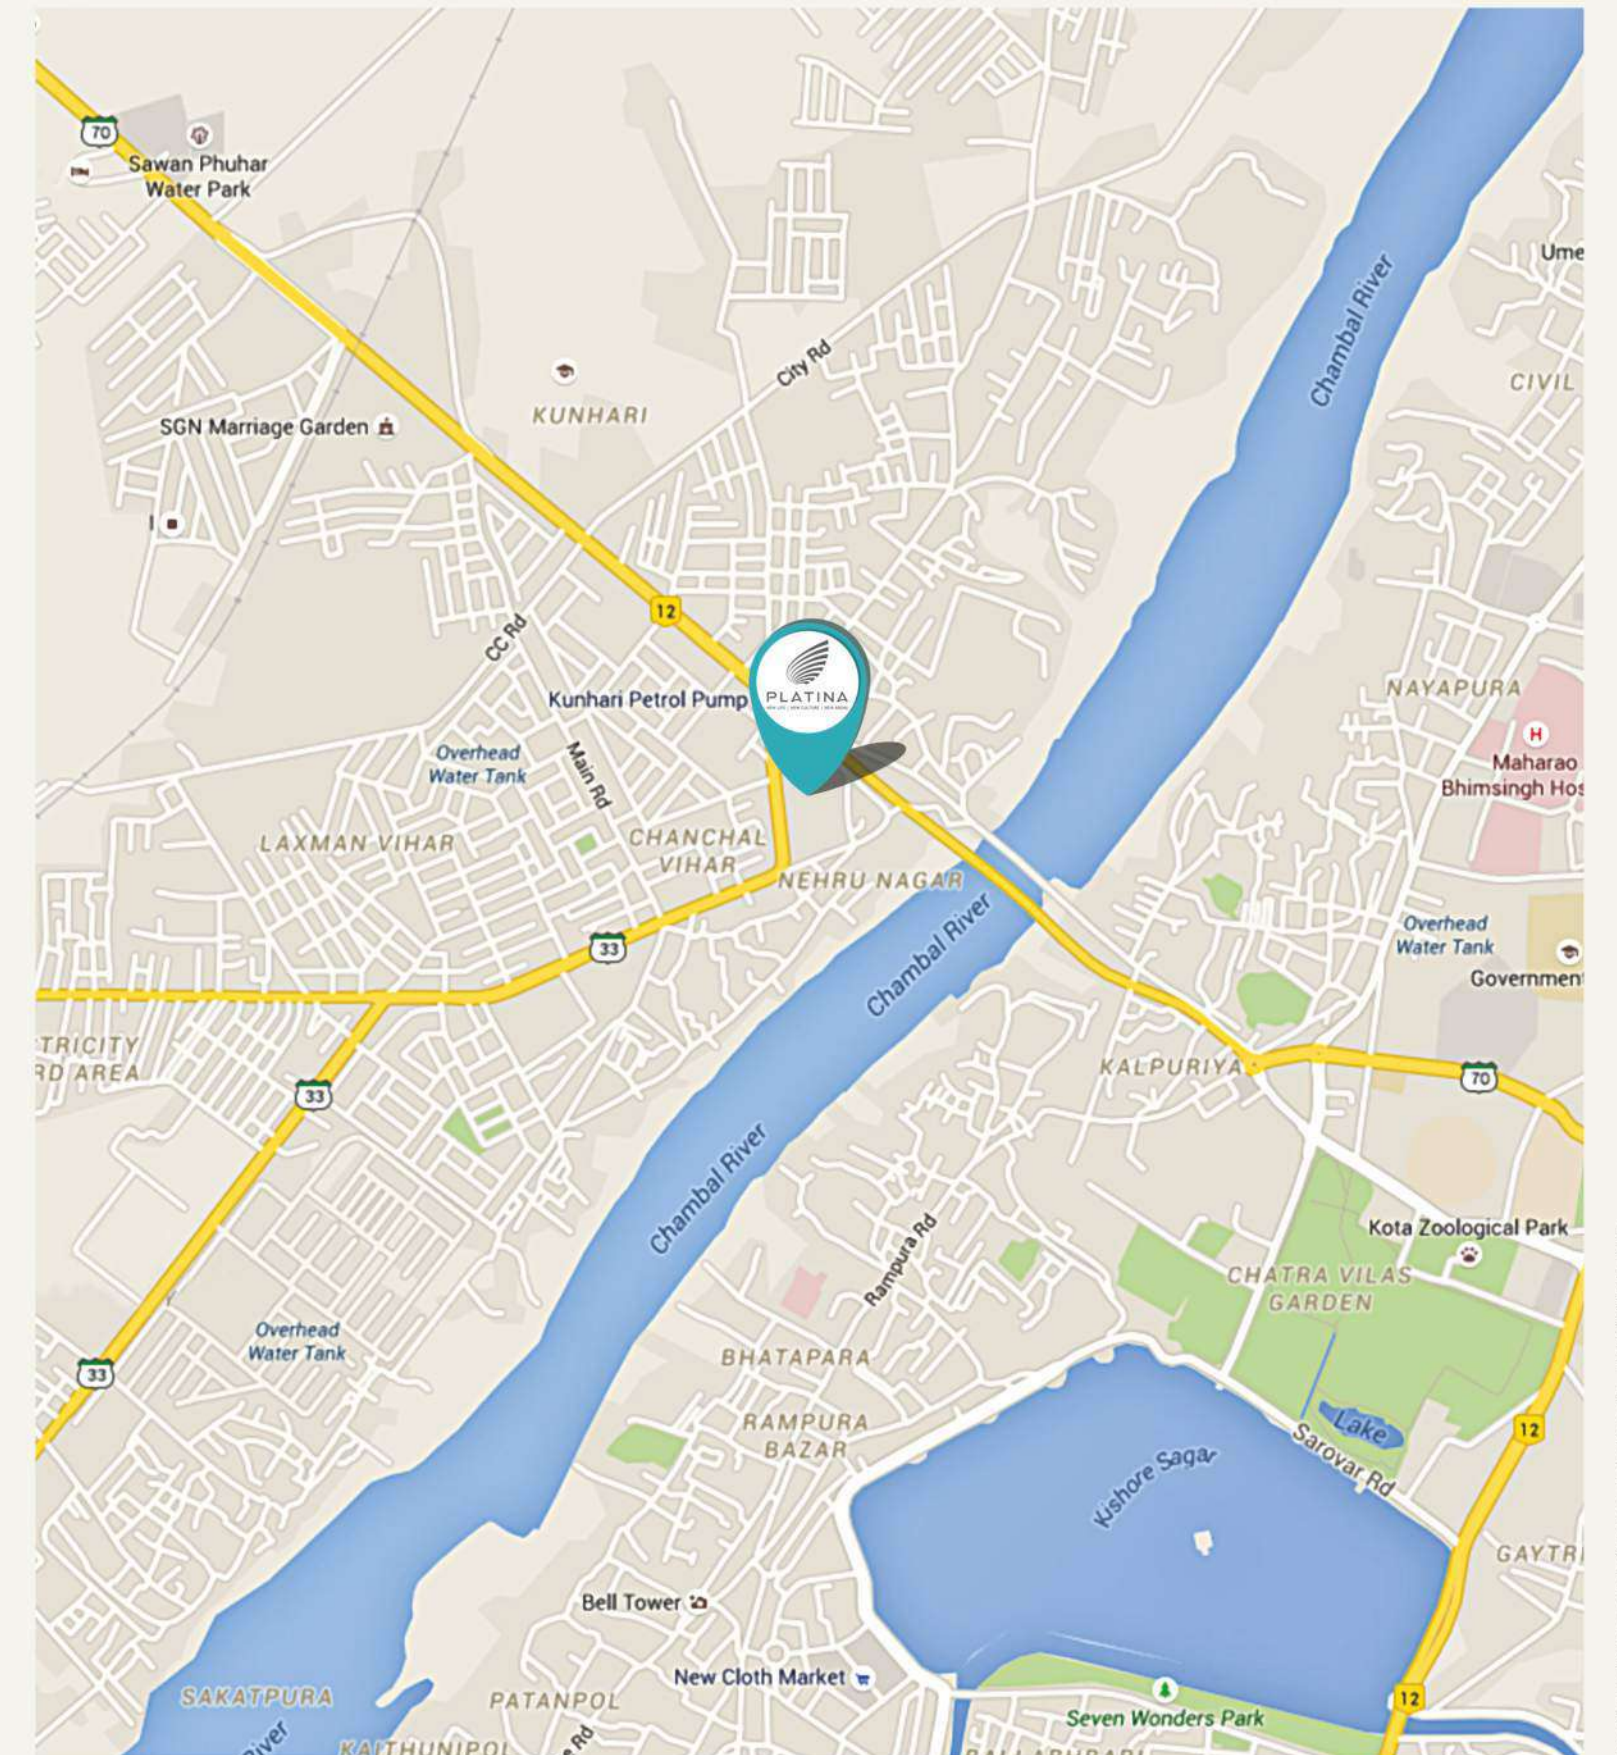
70
Sawan Phuhar Water Park
Ume
City Rd
Chambal River
CIVIL
KUNHARI
SGN Marriage Garden
12
CC Rd
PLATINA
Kunhari Petrol Pump
NAYAPURA
Maharao Bhimsingh Hos
Overhead Water Tank
Main Rd
LAXMAN VIHAR
CHANCHAL VIHAR
NEHRU NAGAR
Chambal River
Overhead Water Tank
33
Government
TRICITY
RD AREA
33
KALPURIYA
70
Chambal River
Kota Zoological Park
Rampura Rd
CHATRA VILAS GARDEN
Overhead Water Tank
33
BHATAPARA
RAMPURA BAZAR
Lake
Sarovar Rd
12
Kishore Sagar
GAYTRI
Bell Tower
New Cloth Market
SAKATPURA
PATANPOL
12
Seven Wonders Park
River
KAITHUNIPOL
Rd
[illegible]